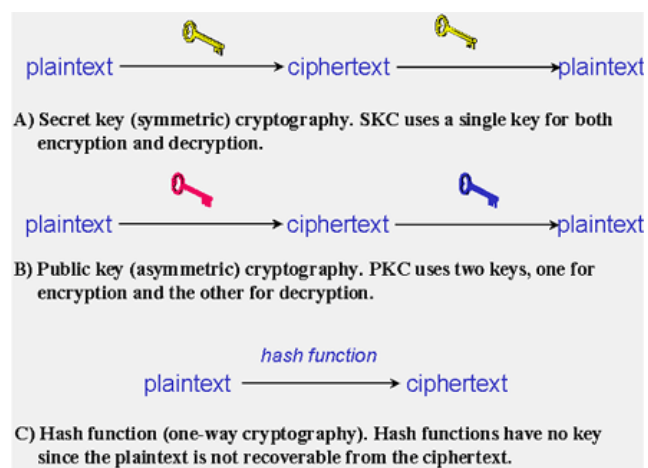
plaintext ciphertext plaintext

A) Secret key (symmetric) cryptography. SKC uses a single key for both encryption and decryption.

plaintext ciphertext plaintext

B) Public key (asymmetric) cryptography. PKC uses two keys, one for encryption and the other for decryption.

hash function

plaintext ciphertext

C) Hash function (one-way cryptography). Hash functions have no key since the plaintext is not recoverable from the ciphertext.